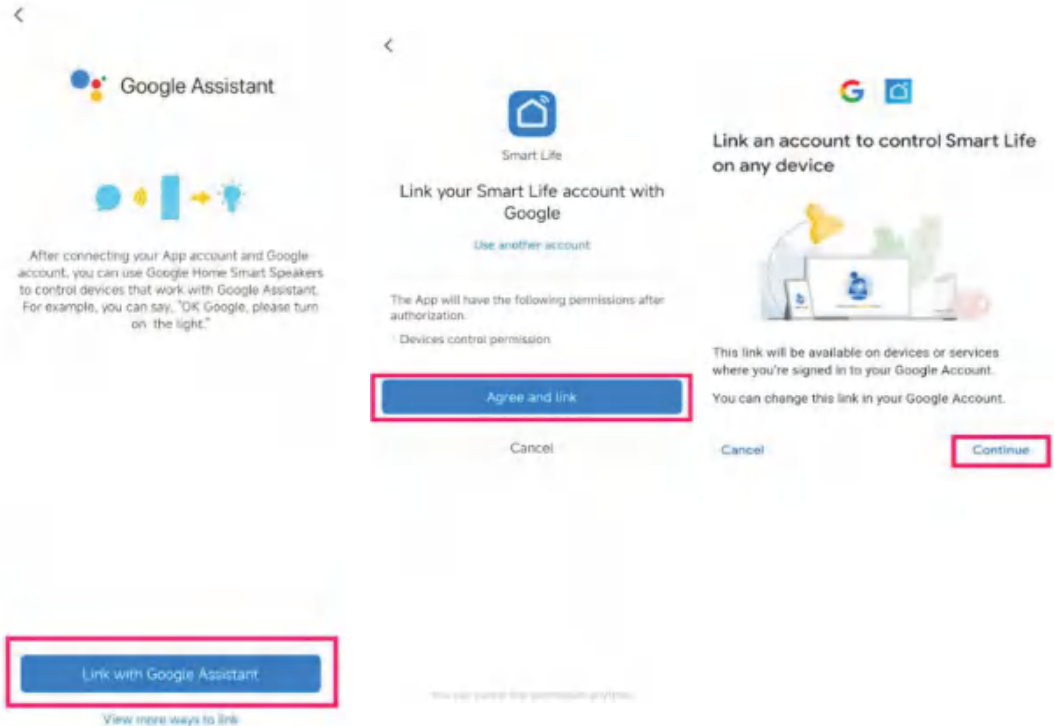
Google Assistant

After connecting your App account and Google account, you can use Google Home Smart Speakers to control devices that work with Google Assistant. For example, you can say, "OK Google, please turn on the light."

Link with Google Assistant

View more ways to link

Smart Life

Link your Smart Life account with Google

Use another account

The App will have the following permissions after authorization.

Devices control permission

Agree and link

Cancel

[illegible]

G

Link an account to control Smart Life on any device

This link will be available on devices or services where you're signed in to your Google Account.

You can change this link in your Google Account.

Cancel

Continue